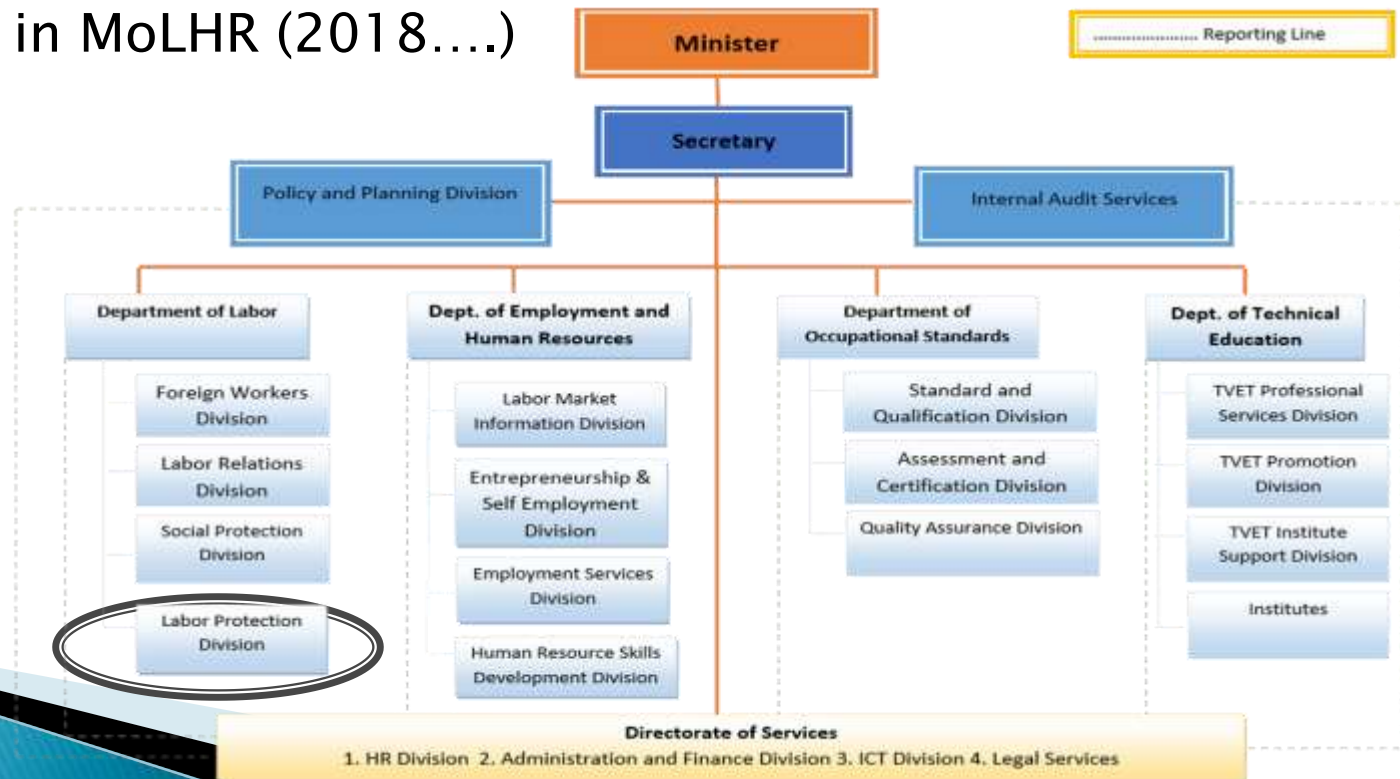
in MoLHR (2018….)

Minister

.................... Reporting Line

Secretary

Policy and Planning Division

Internal Audit Services

Department of Labor

Foreign Workers Division

Labor Relations Division

Social Protection Division

Labor Protection Division

Dept. of Employment and Human Resources

Labor Market Information Division

Entrepreneurship & Self Employment Division

Employment Services Division

Human Resource Skills Development Division

Department of Occupational Standards

Standard and Qualification Division

Assessment and Certification Division

Quality Assurance Division

Dept. of Technical Education

TVET Professional Services Division

TVET Promotion Division

TVET Institute Support Division

Institutes

Directorate of Services
1. HR Division 2. Administration and Finance Division 3. ICT Division 4. Legal Services